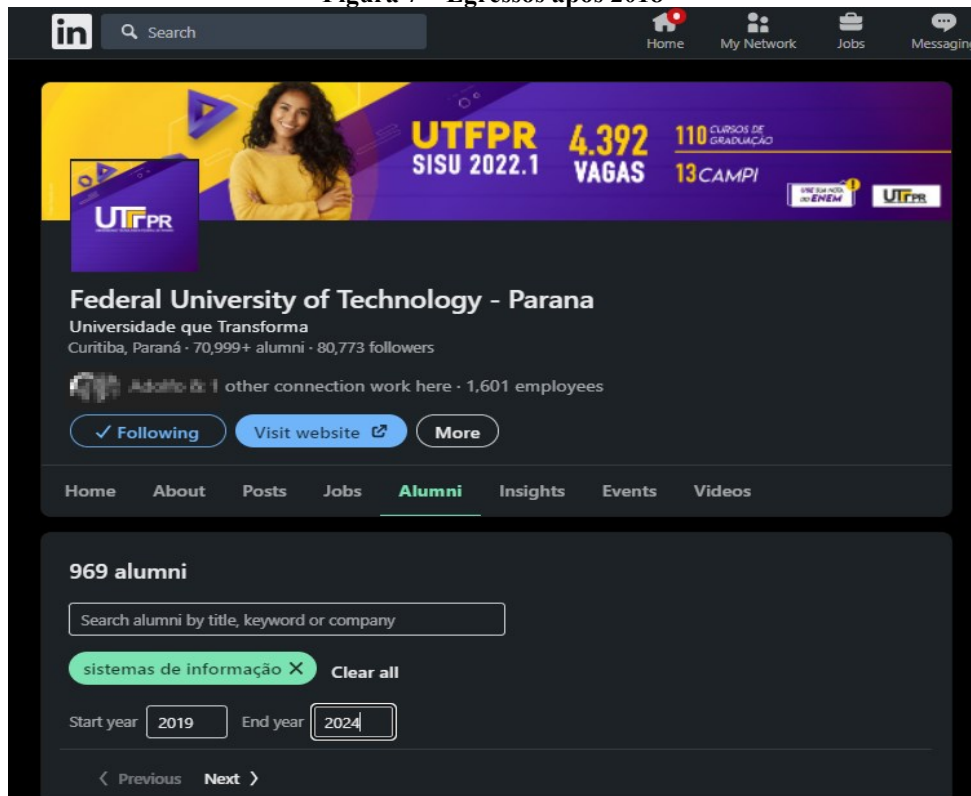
Figura 7 – Egressos após 2018

in Search

Home My Network Jobs Messaging

UTFPR SISU 2022.1 4.392 VAGAS 110 CURSOS DE GRADUAÇÃO 13 CAMPI

USE SUA NOTA DO ENEM UTFPR

UTFPR

Federal University of Technology - Parana

Universidade que Transforma

Curitiba, Paraná · 70,999+ alumni · 80,773 followers

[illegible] other connection work here · 1,601 employees

✓ Following Visit website More

Home About Posts Jobs Alumni Insights Events Videos

969 alumni

Search alumni by title, keyword or company

sistemas de informação ✕ Clear all

Start year 2019 End year 2024

‹ Previous Next ›